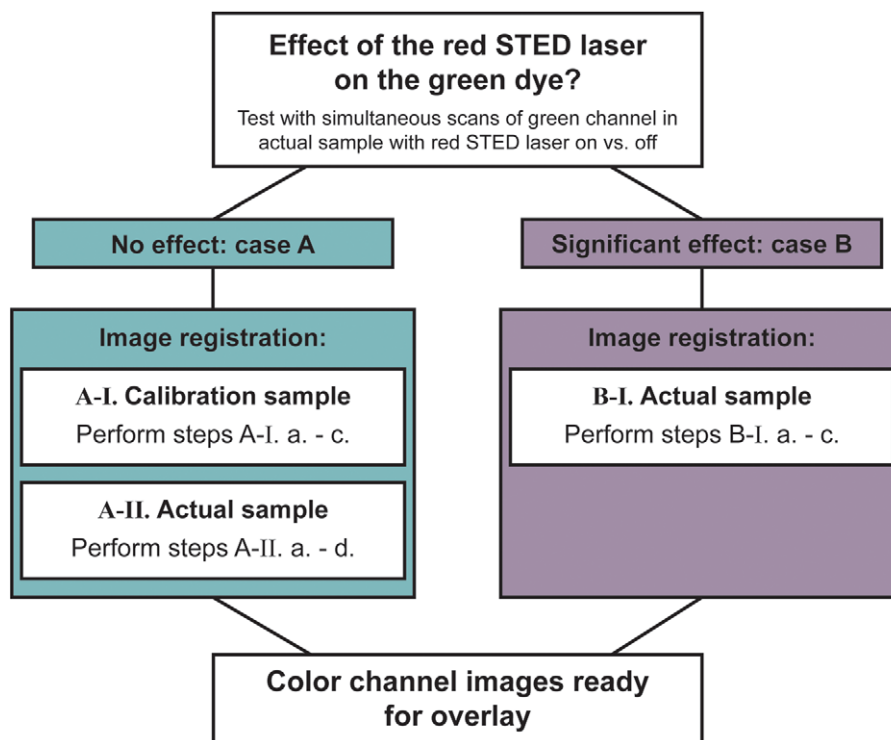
Effect of the red STED laser on the green dye?

Test with simultaneous scans of green channel in actual sample with red STED laser on vs. off

No effect: case A

Image registration:

A-I. Calibration sample

Perform steps A-I. a. - c.

A-II. Actual sample

Perform steps A-II. a. - d.

Significant effect: case B

Image registration:

B-I. Actual sample

Perform steps B-I. a. - c.

Color channel images ready for overlay